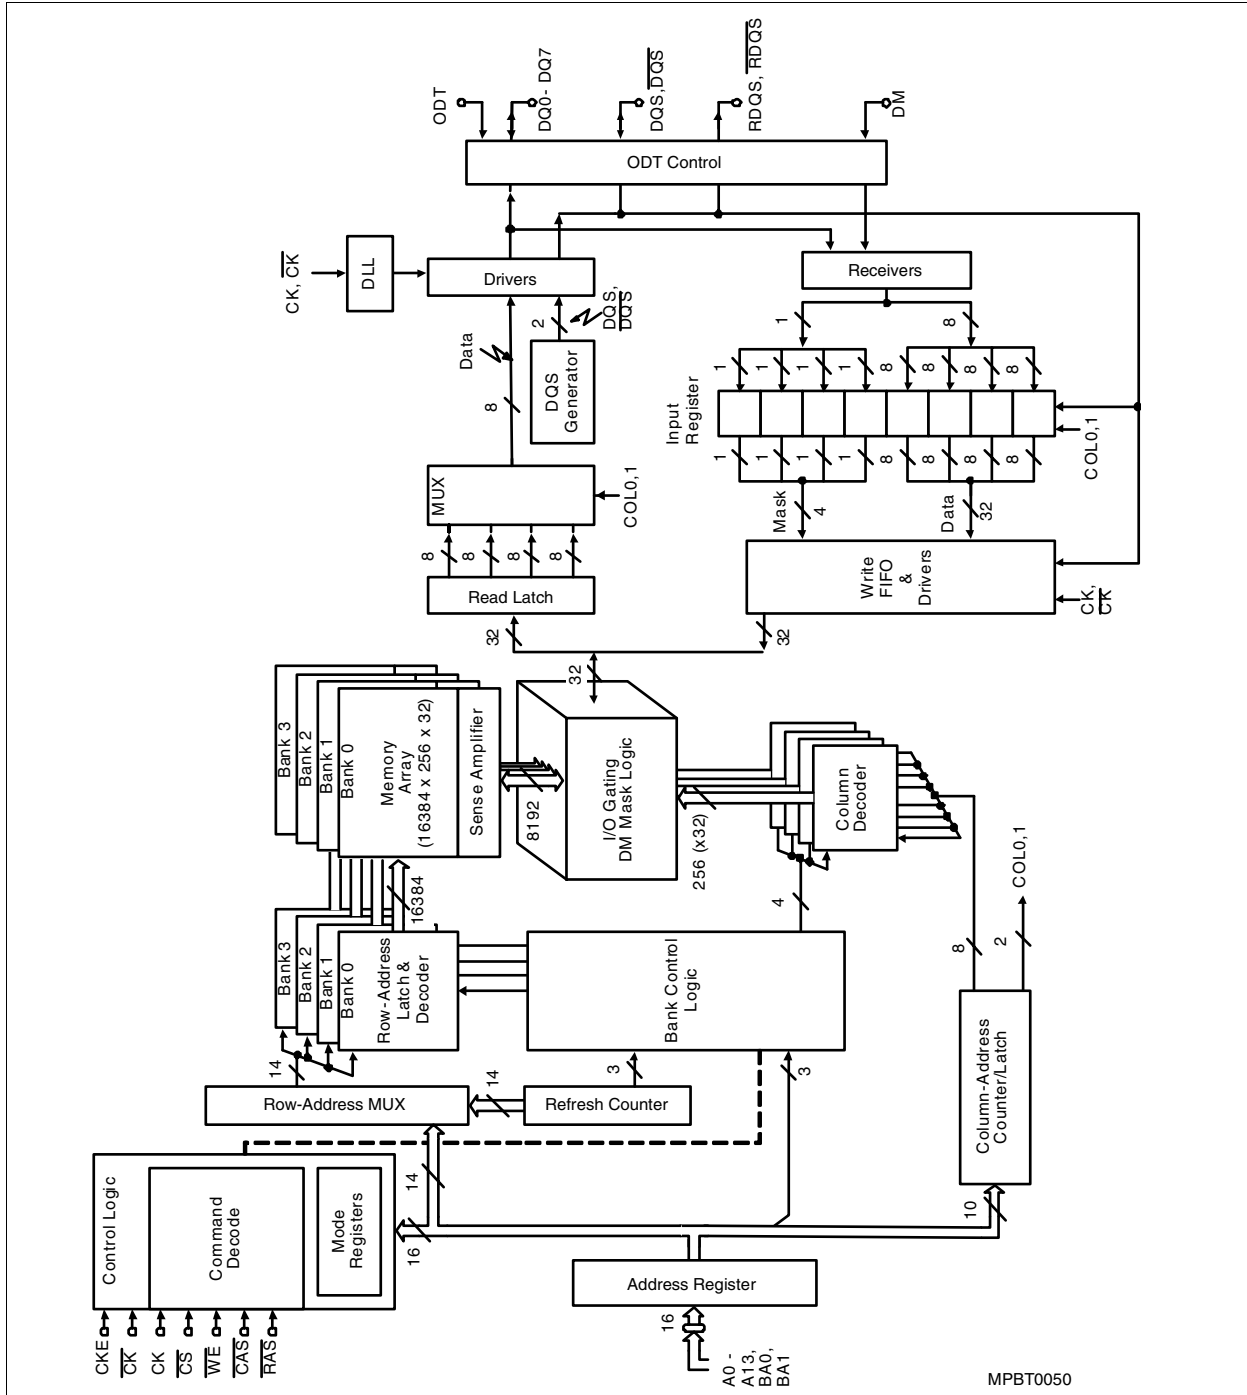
ODT
DQ0- DQ7
DQS, $\overline{DQS}$
RDQS, $\overline{RDQS}$
DM
ODT Control
CK, $\overline{CK}$
DLL
Drivers
Receivers
Data
8
2
DQS, $\overline{DQS}$
DQS Generator
1
8
1 1 1 1 8 8 8 8
Input Register
1 1 1 1 8 8 8 8
COL0,1
MUX
COL0,1
Mask
4
Data
32
8 8 8 8
Read Latch
Write FIFO & Drivers
CK, $\overline{CK}$
32
32
32
Bank 3
Bank 2
Bank 1
Bank 0
Memory Array (16384 x 256 x 32)
Sense Amplifier
8192
I/O Gating DM Mask Logic
256 (x32)
Column Decoder
16384
Bank 3
Bank 2
Bank 1
Bank 0
Row-Address Latch & Decoder
Bank Control Logic
4
14
Row-Address MUX
14
3
Refresh Counter
3
8
2
COL0,1
Column-Address Counter/Latch
Control Logic
Command Decode
Mode Registers
14
16
10
Address Register
16
CKE
$\overline{CK}$
CK
$\overline{CS}$
$\overline{WE}$
$\overline{CAS}$
$\overline{RAS}$
A0 - A13, BA0, BA1
MPBT0050